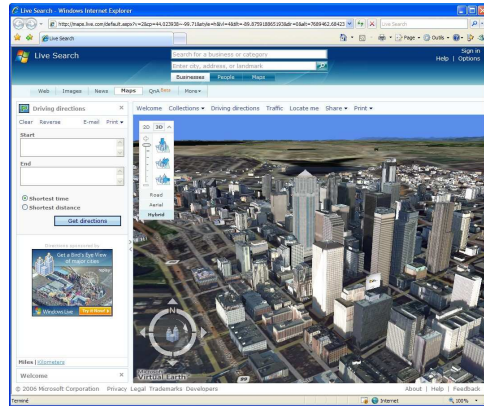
Live Search - Windows Internet Explorer

http://maps.live.com/default.aspx?v=2&cp=44.025938~-99.71&style=h&lvl=4&tilt=-89.875918865193&dir=0&alt=7689462.68423

Live Search

Live Search

Page ▾ Tools ▾

Live Search

Search for a business or category

Enter city, address, or landmark

Businesses People Maps

Sign in
Help | Options

Web Images News Maps QnA Beta More ▾

Driving directions

Clear Reverse E-mail Print ▾

Start

End

Shortest time
Shortest distance

Get directions

Directions sponsored by

Get a Bird's Eye View of major cities

Windows Live Try it Now!

Miles | Kilometers

Welcome

Welcome Collections ▾ Driving directions Traffic Locate me Share ▾ Print ▾

2D 3D

Road
Aerial
Hybrid

Virtual Earth

© 2006 Microsoft Corporation Privacy Legal Trademarks Developers

About | Help | Feedback

Terminé

Internet

100%